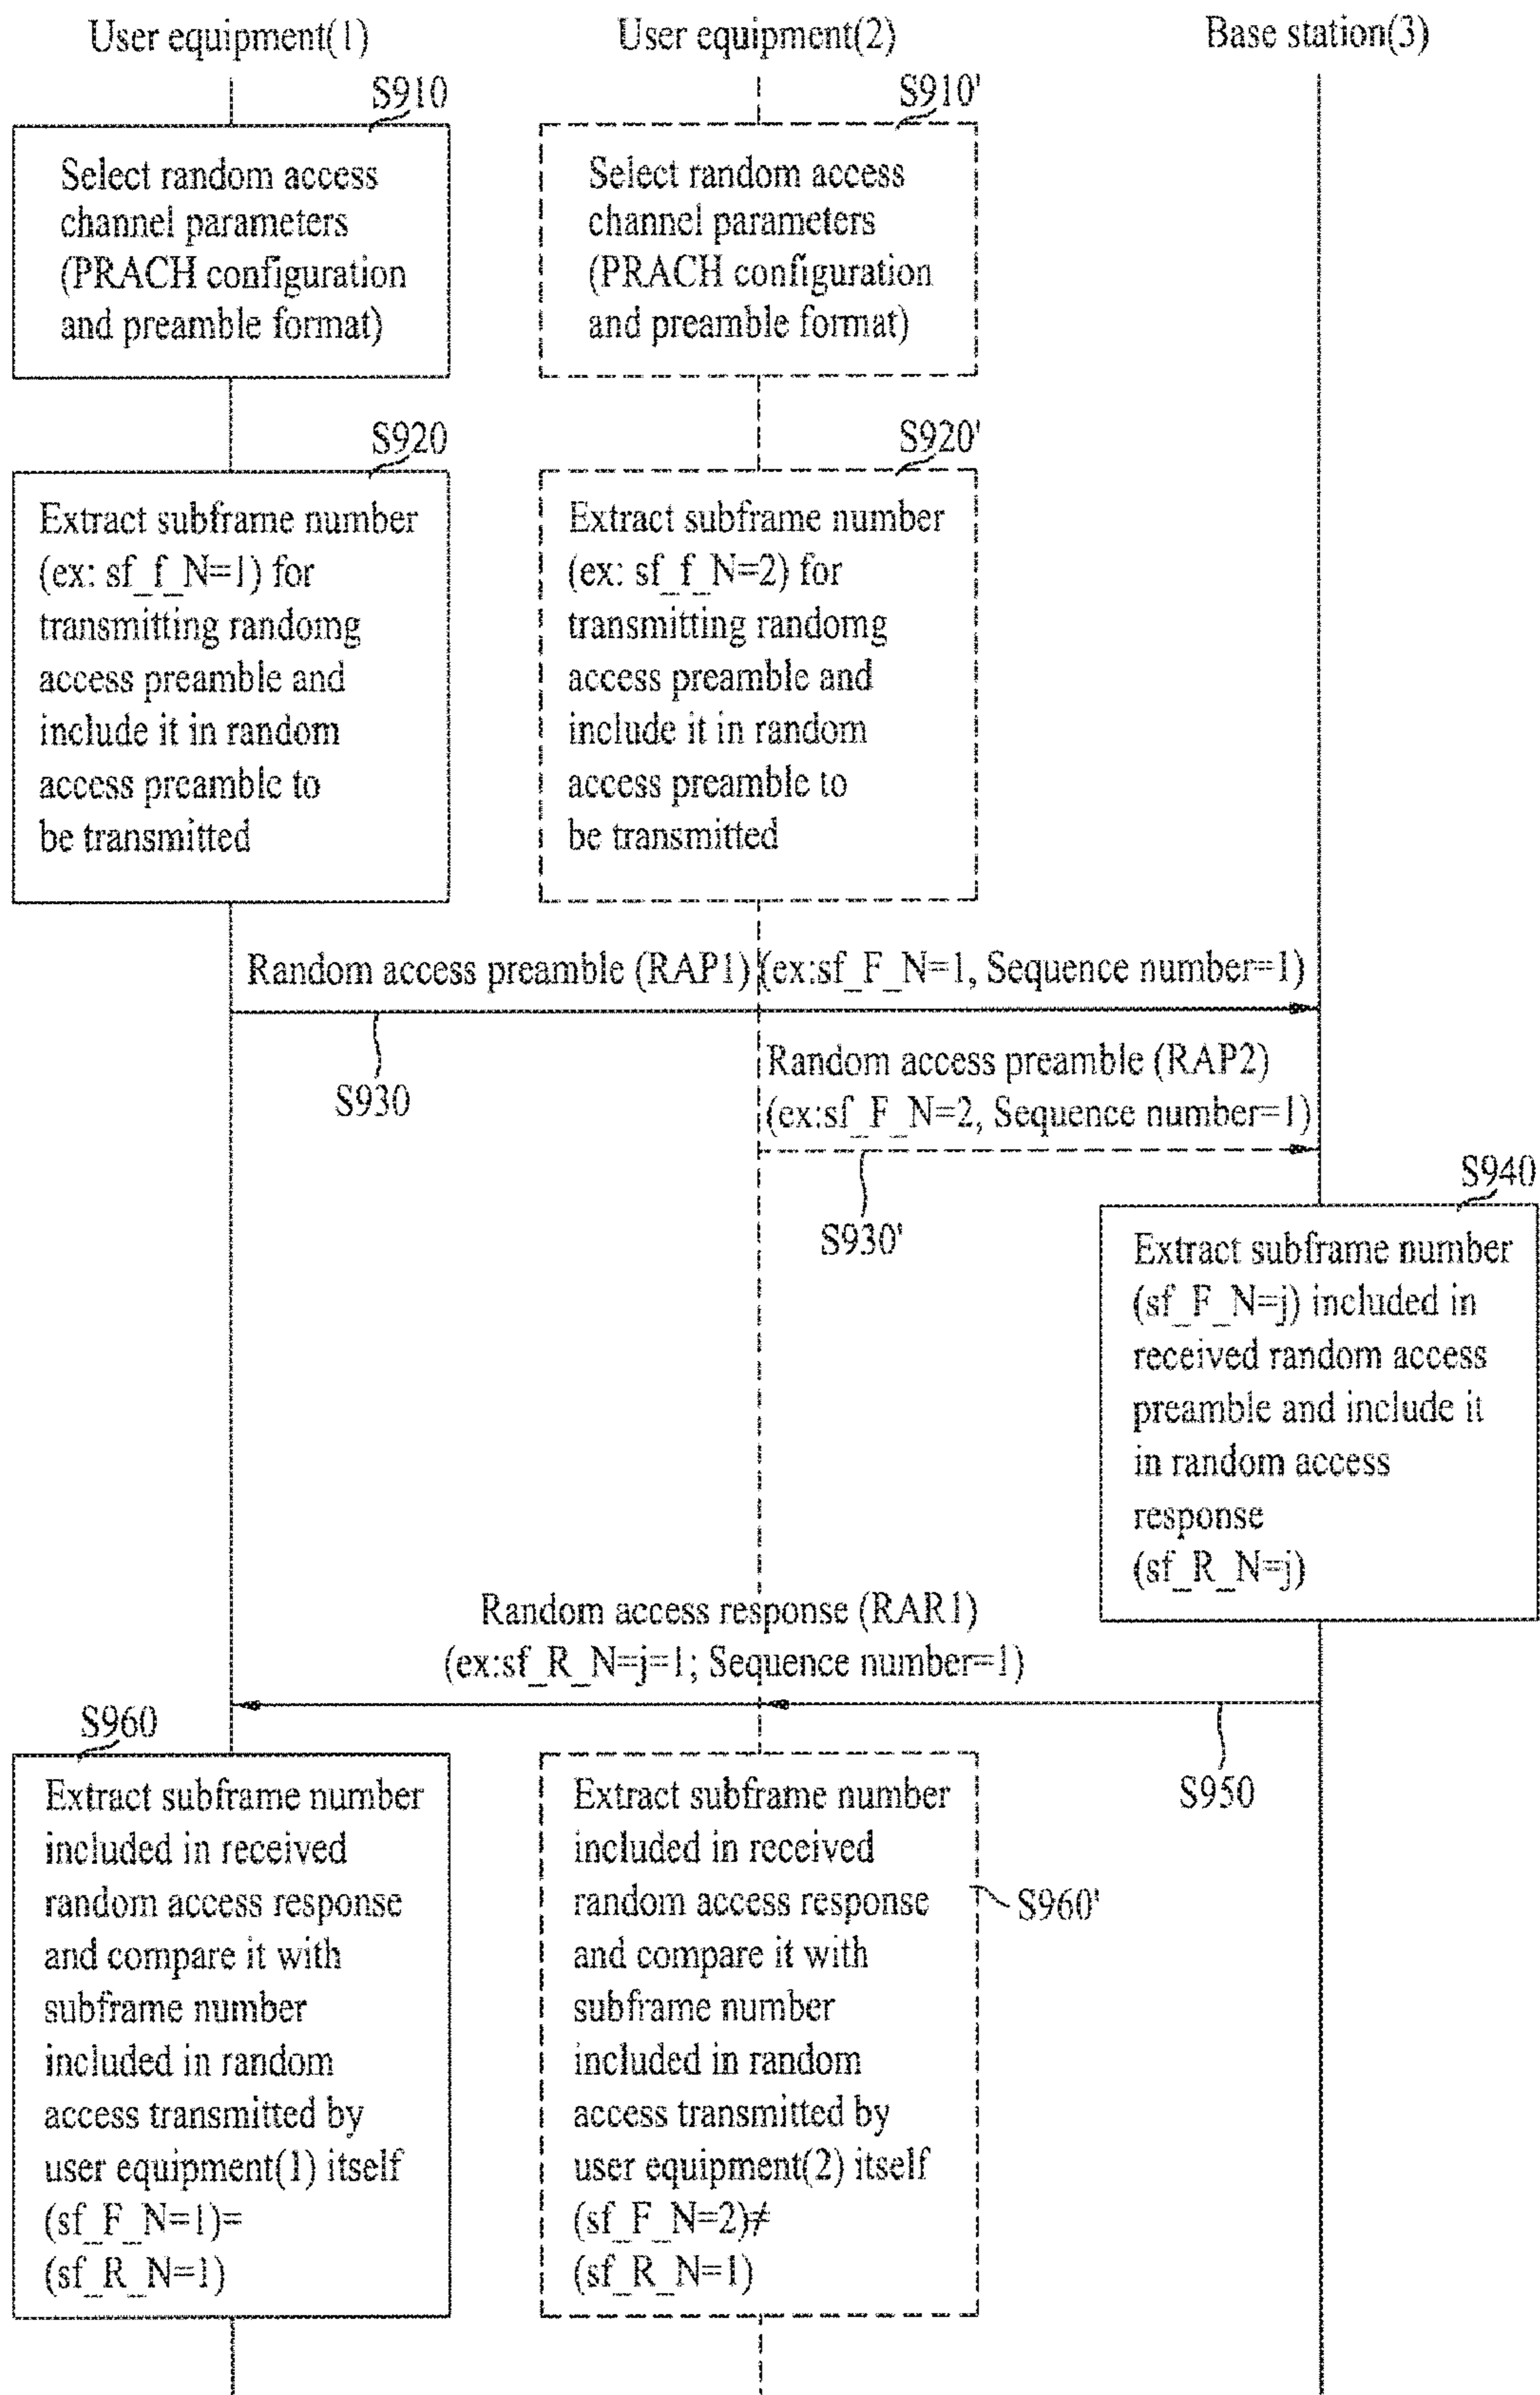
User equipment(1)

User equipment(2)

Base station(3)

S910

Select random access channel parameters (PRACH configuration and preamble format)

S910'

Select random access channel parameters (PRACH configuration and preamble format)

S920

Extract subframe number (ex: sf_f_N=1) for transmitting randomg access preamble and include it in random access preamble to be transmitted

S920'

Extract subframe number (ex: sf_f_N=2) for transmitting randomg access preamble and include it in random access preamble to be transmitted

Random access preamble (RAP1) (ex:sf_F_N=1, Sequence number=1)

S930

Random access preamble (RAP2) (ex:sf_F_N=2, Sequence number=1)

S930'

S940

Extract subframe number (sf_F_N=j) included in received random access preamble and include it in random access response (sf_R_N=j)

Random access response (RAR1) (ex:sf_R_N=j=1; Sequence number=1)

S950

S960

Extract subframe number included in received random access response and compare it with subframe number included in random access transmitted by user equipment(1) itself (sf_F_N=1)= (sf_R_N=1)

Extract subframe number included in received random access response and compare it with subframe number included in random access transmitted by user equipment(2) itself (sf_F_N=2)≠ (sf_R_N=1)

S960'